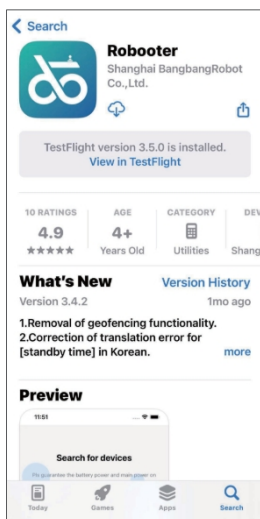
Search

Robooter
Shanghai BangbangRobot Co.,Ltd.

TestFlight version 3.5.0 is installed.
View in TestFlight

10 RATINGS
4.9
★★★★★

AGE
4+
Years Old

CATEGORY
Utilities

DEV
Shang

What's New
Version History
Version 3.4.2
1mo ago

1.Removal of geofencing functionality.
2.Correction of translation error for [standby time] in Korean.
more

Preview

11:51

Search for devices

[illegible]

Today
Games
Apps
Search